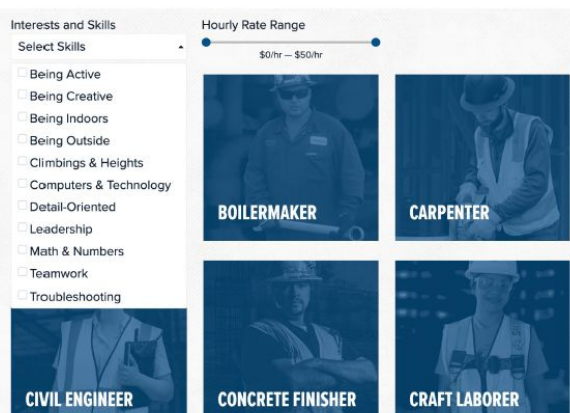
Interests and Skills
Select Skills
Being Active
Being Creative
Being Indoors
Being Outside
Climbings & Heights
Computers & Technology
Detail-Oriented
Leadership
Math & Numbers
Teamwork
Troubleshooting

Hourly Rate Range
$0/hr — $50/hr

BOILERMAKER
CARPENTER
CIVIL ENGINEER
CONCRETE FINISHER
CRAFT LABORER